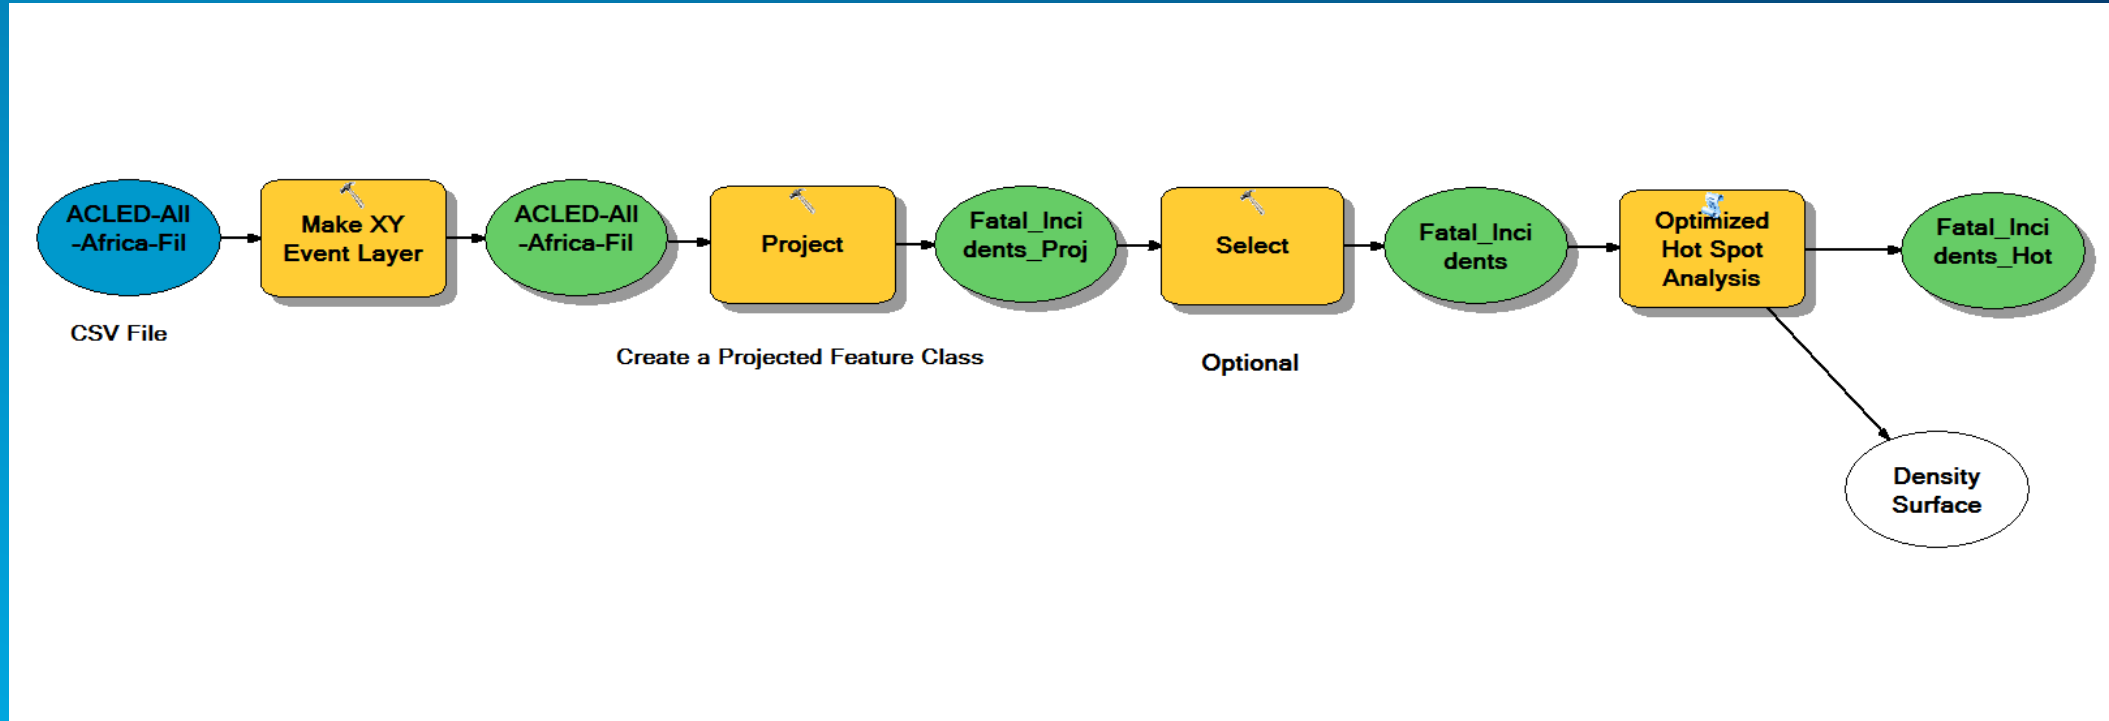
ACLED-All -Africa-Fil

CSV File

Make XY Event Layer

ACLED-All -Africa-Fil

Project

Create a Projected Feature Class

Fatal_Incidents_Proj

Select

Optional

Fatal_Incidents

Optimized Hot Spot Analysis

Fatal_Incidents_Hot

Density Surface